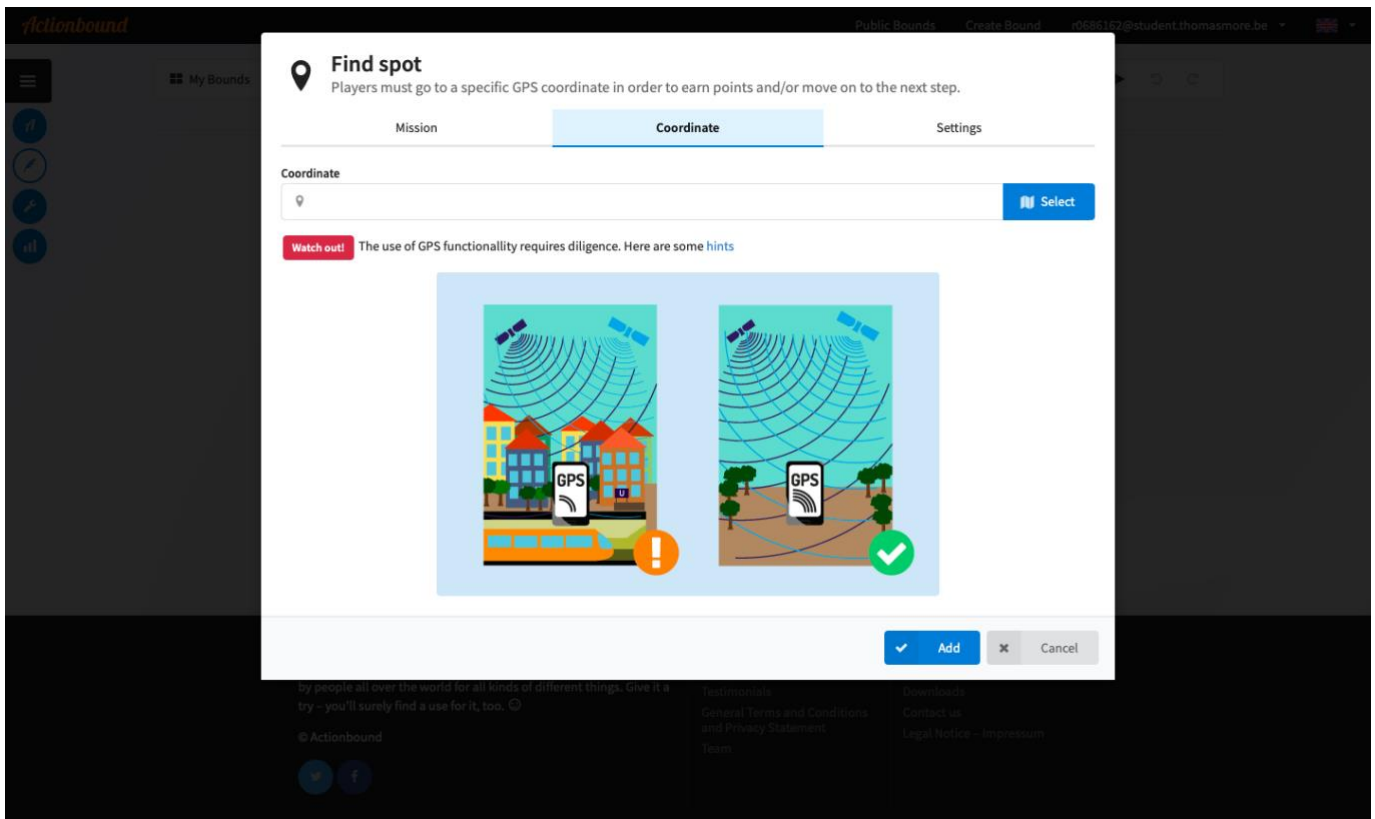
Actionbound

Public Bounds Create Bound r0686162@student.thomasmore.be

My Bounds

Find spot
Players must go to a specific GPS coordinate in order to earn points and/or move on to the next step.

Mission | Coordinate | Settings

Coordinate

Select

Watch out! The use of GPS functionallity requires diligence. Here are some hints

GPS

U

GPS

Add Cancel

by people all over the world for all kinds of different things. Give it a try – you'll surely find a use for it, too. ☺

© Actionbound

Testimonials
General Terms and Conditions and Privacy Statement
Team

Downloads
Contact us
Legal Notice – Impressum